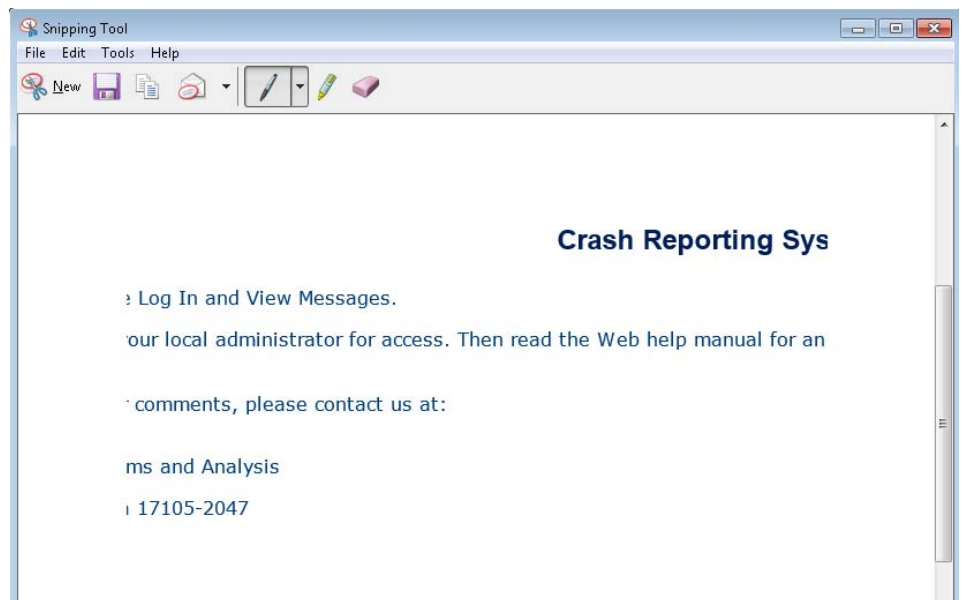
Snipping Tool
File Edit Tools Help
New

Crash Reporting Sys

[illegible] Log In and View Messages.

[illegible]our local administrator for access. Then read the Web help manual for an

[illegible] comments, please contact us at:

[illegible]ms and Analysis

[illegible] 17105-2047